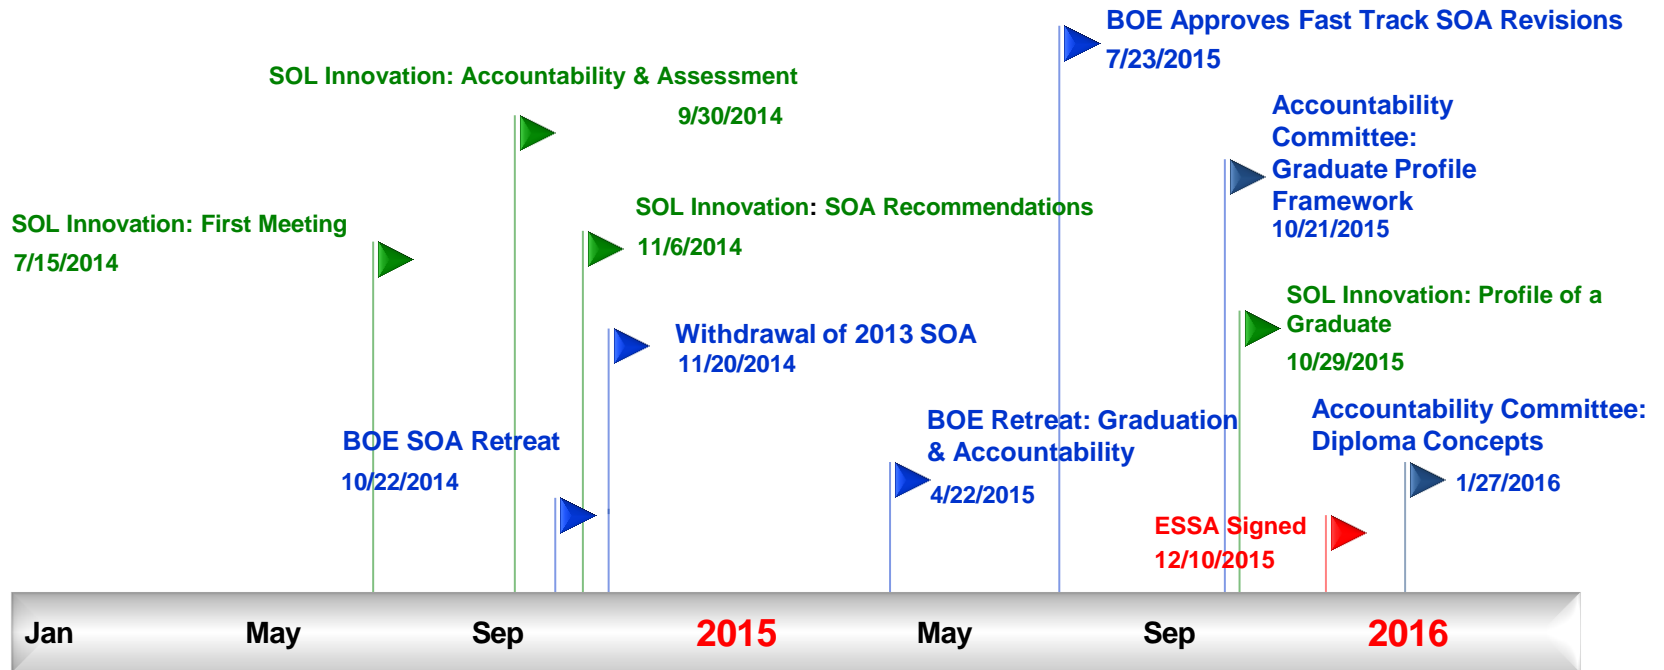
BOE Approves Fast Track SOA Revisions
7/23/2015

SOL Innovation: Accountability & Assessment
9/30/2014

Accountability Committee: Graduate Profile Framework
10/21/2015

SOL Innovation: First Meeting
7/15/2014

SOL Innovation: SOA Recommendations
11/6/2014

SOL Innovation: Profile of a Graduate
10/29/2015

Withdrawal of 2013 SOA
11/20/2014

BOE SOA Retreat
10/22/2014

BOE Retreat: Graduation & Accountability
4/22/2015

Accountability Committee: Diploma Concepts
1/27/2016

ESSA Signed
12/10/2015

Jan May Sep 2015 May Sep 2016